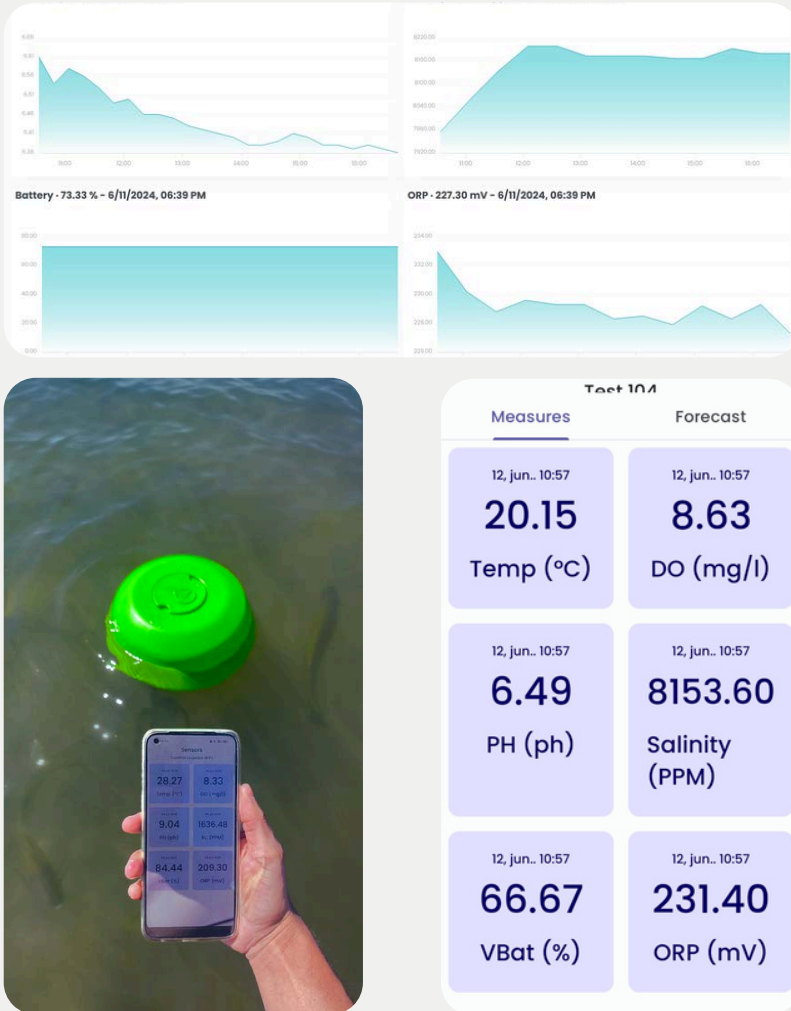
Battery - 73.33 % - 6/11/2024, 06:39 PM

ORP - 227.30 mV - 6/11/2024, 06:39 PM

80.00
60.00
40.00
20.00
0.00

234.00
232.00
230.00
228.00

11:00
12:00
13:00
14:00
15:00
16:00

Test 104

Measures

Forecast

12, jun.. 10:57
20.15
Temp (ºC)

12, jun.. 10:57
8.63
DO (mg/l)

12, jun.. 10:57
6.49
PH (ph)

12, jun.. 10:57
8153.60
Salinity (PPM)

12, jun.. 10:57
66.67
VBat (%)

12, jun.. 10:57
231.40
ORP (mV)

Sensors
28.27
8.33
9.04
1636.48
84.44
208.30